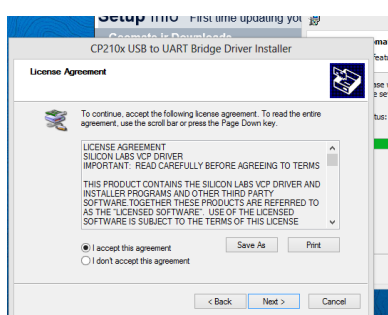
Setup Info First time updating yo

Cosmote is Downloade

CP210x USB to UART Bridge Driver Installer

License Agreement

To continue, accept the following license agreement. To read the entire agreement, use the scroll bar or press the Page Down key.

LICENSE AGREEMENT
SILICON LABS VCP DRIVER
IMPORTANT: READ CAREFULLY BEFORE AGREEING TO TERMS

THIS PRODUCT CONTAINS THE SILICON LABS VCP DRIVER AND INSTALLER PROGRAMS AND OTHER THIRD PARTY SOFTWARE.TOGETHER THESE PRODUCTS ARE REFERRED TO AS THE "LICENSED SOFTWARE". USE OF THE LICENSED SOFTWARE IS SUBJECT TO THE TERMS OF THIS LICENSE

I accept this agreement

Save As

Print

I don't accept this agreement

< Back

Next >

Cancel

ma

eat

se

us: